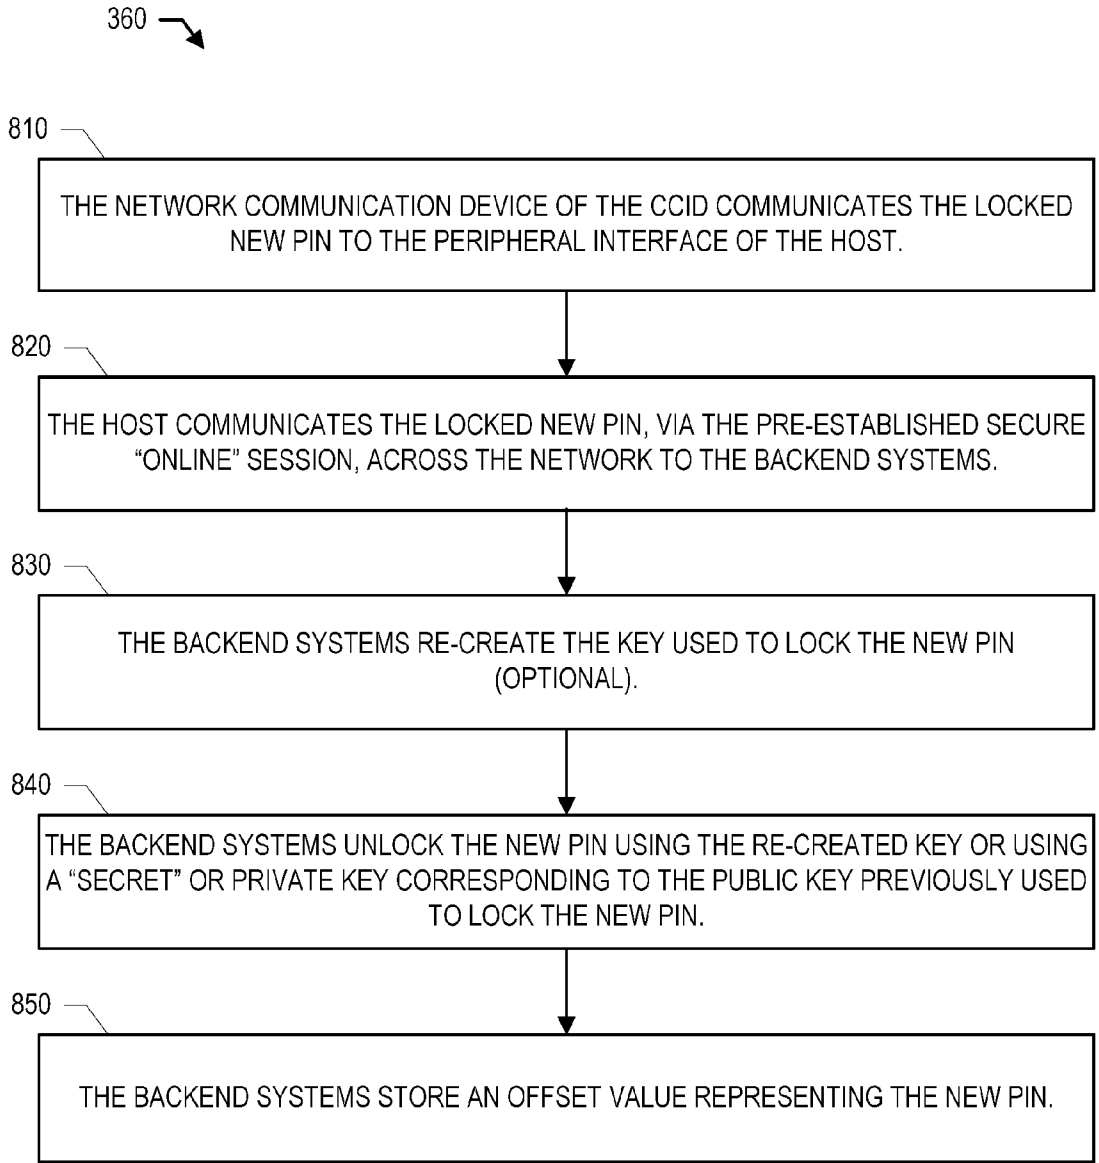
360

810

THE NETWORK COMMUNICATION DEVICE OF THE CCID COMMUNICATES THE LOCKED NEW PIN TO THE PERIPHERAL INTERFACE OF THE HOST.

820

THE HOST COMMUNICATES THE LOCKED NEW PIN, VIA THE PRE-ESTABLISHED SECURE "ONLINE" SESSION, ACROSS THE NETWORK TO THE BACKEND SYSTEMS.

830

THE BACKEND SYSTEMS RE-CREATE THE KEY USED TO LOCK THE NEW PIN (OPTIONAL).

840

THE BACKEND SYSTEMS UNLOCK THE NEW PIN USING THE RE-CREATED KEY OR USING A "SECRET" OR PRIVATE KEY CORRESPONDING TO THE PUBLIC KEY PREVIOUSLY USED TO LOCK THE NEW PIN.

850

THE BACKEND SYSTEMS STORE AN OFFSET VALUE REPRESENTING THE NEW PIN.